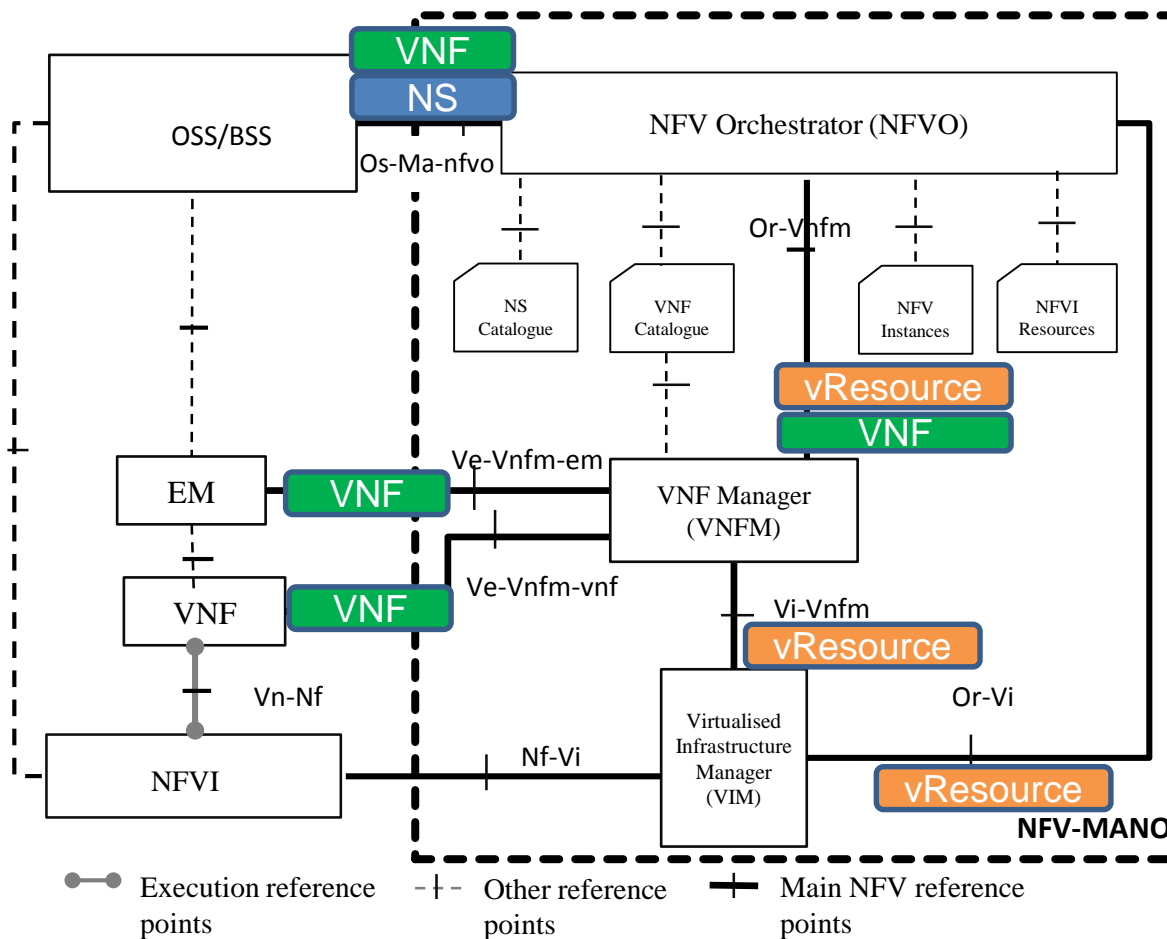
VNF
NS
OSS/BSS
NFV Orchestrator (NFVO)
Os-Ma-nfvo
Or-Vnfm
NS Catalogue
VNF Catalogue
NFV Instances
NFVI Resources
vResource
VNF
EM
VNF
Ve-Vnfm-em
VNF Manager (VNFM)
Ve-Vnfm-vnf
VNF
VNF
Vi-Vnfm
vResource
Vn-Nf
Or-Vi
Virtualised Infrastructure Manager (VIM)
NFVI
Nf-Vi
vResource
NFV-MANO
Execution reference points
Other reference points
Main NFV reference points